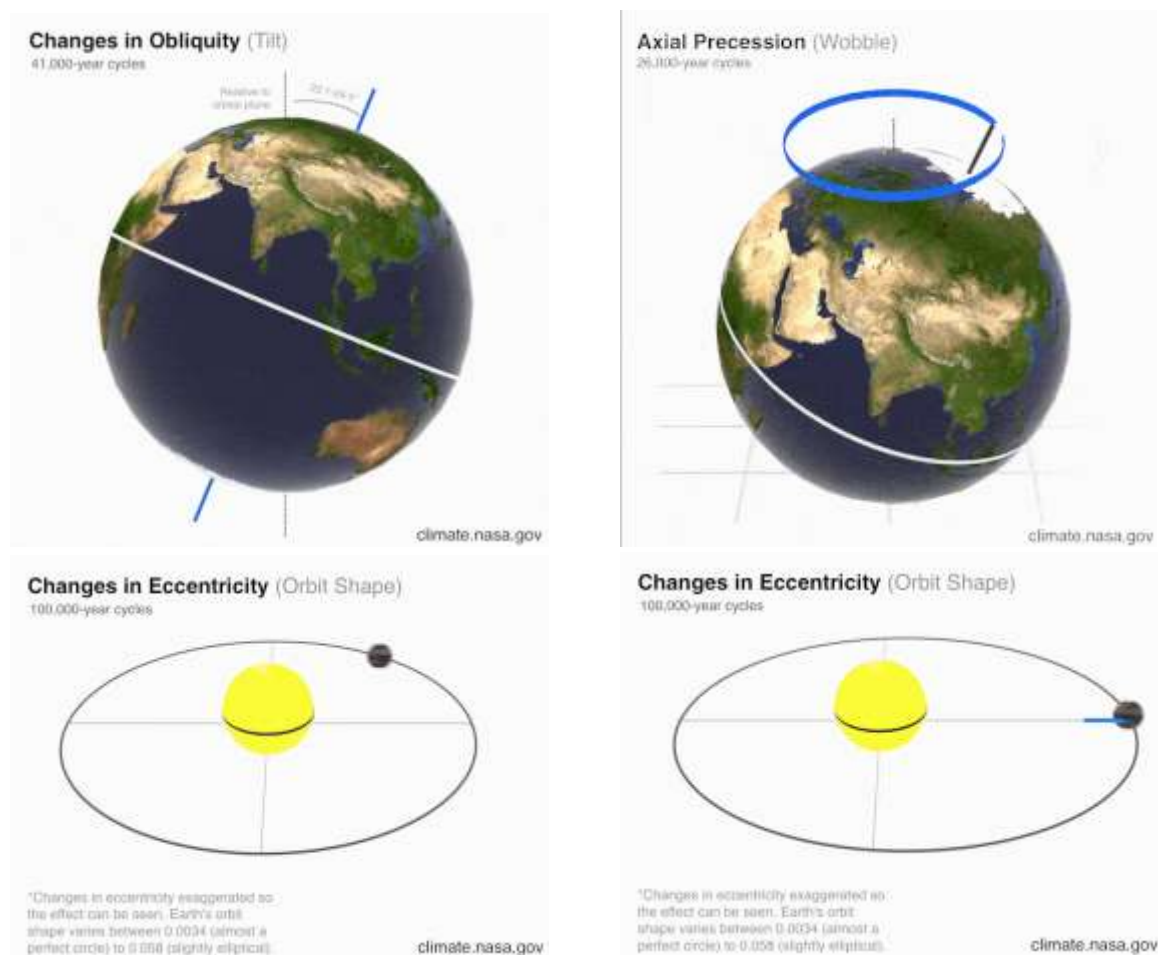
Changes in Obliquity (Tilt)
41,000-year cycles

Relative to orbital plane

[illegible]

climate.nasa.gov

Axial Precession (Wobble)
26,000-year cycles

climate.nasa.gov

Changes in Eccentricity (Orbit Shape)
100,000-year cycles

*Changes in eccentricity exaggerated so the effect can be seen. Earth's orbit shape varies between 0.0034 (almost a perfect circle) to 0.058 (slightly elliptical).

climate.nasa.gov

Changes in Eccentricity (Orbit Shape)
100,000-year cycles

*Changes in eccentricity exaggerated so the effect can be seen. Earth's orbit shape varies between 0.0034 (almost a perfect circle) to 0.058 (slightly elliptical).

climate.nasa.gov